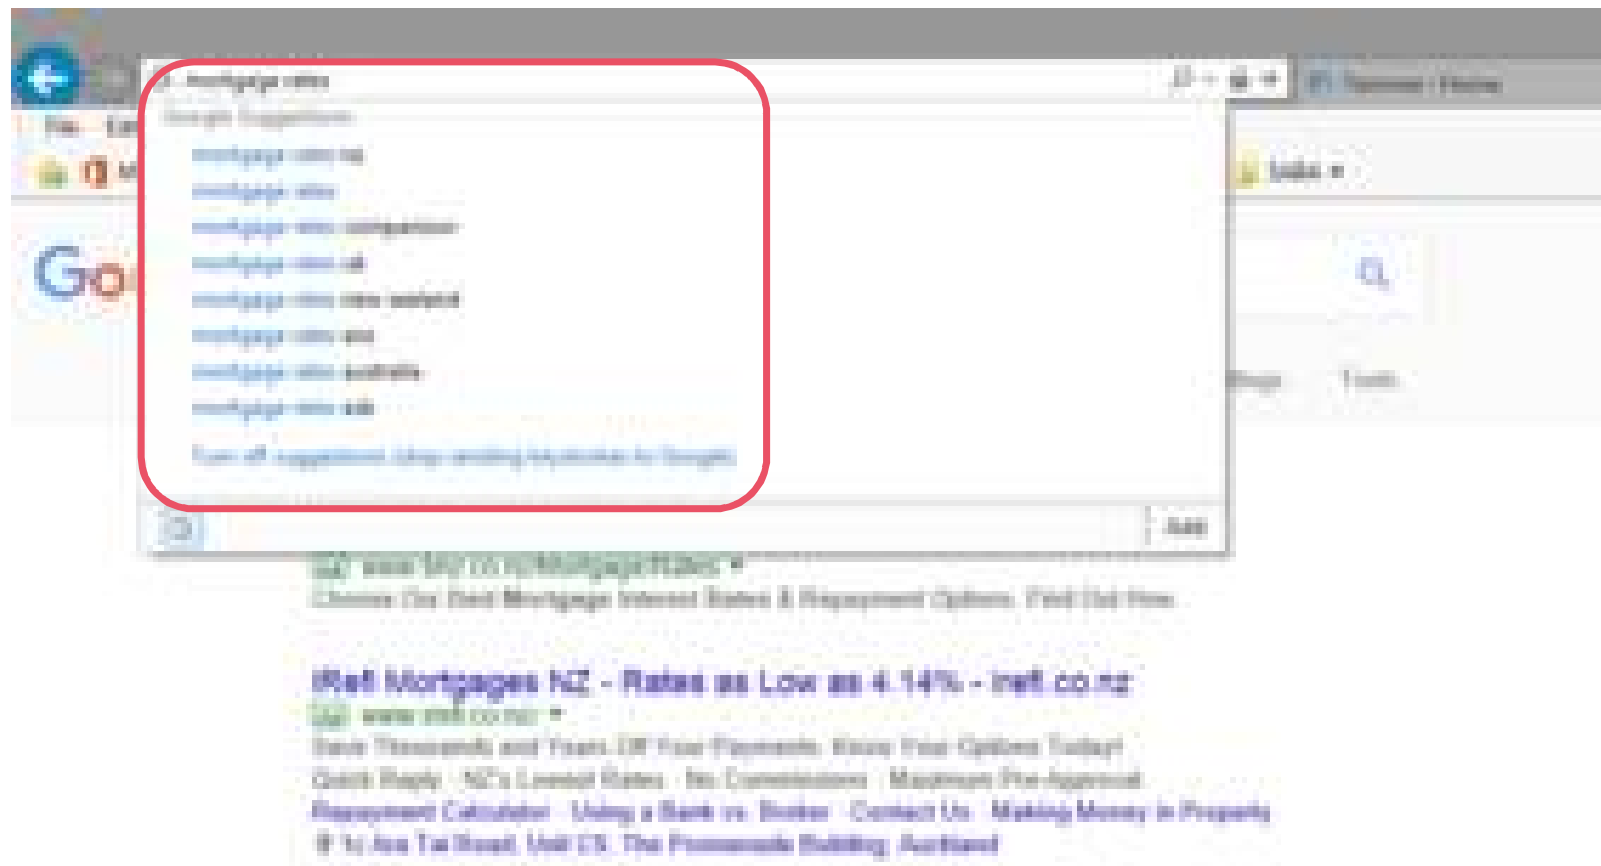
mortgage rates
Google Suggestions
mortgage rates nz
mortgage rates
mortgage rates comparison
mortgage rates uk
mortgage rates new zealand
mortgage rates anz
mortgage rates australia
mortgage rates asb
Turn off suggestions (stop sending keystrokes to Google)
Add
File Edit
Links
Go
www.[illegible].co.nz/MortgageRates
Choose Our Best Mortgage Interest Rates & Repayment Options. Find Out How.
iRefi Mortgages NZ - Rates as Low as 4.14% - irefi.co.nz
Ad www.irefi.co.nz
Save Thousands and Years Off Your Payments. Know Your Options Today!
Quick Reply · NZ's Lowest Rates · No Commissions · Maximum Pre-Approval
Repayment Calculator · Using a Bank vs. Broker · Contact Us · Making Money in Property
1c Ara Tai Road, Unit C5, The Promenade Building, Auckland